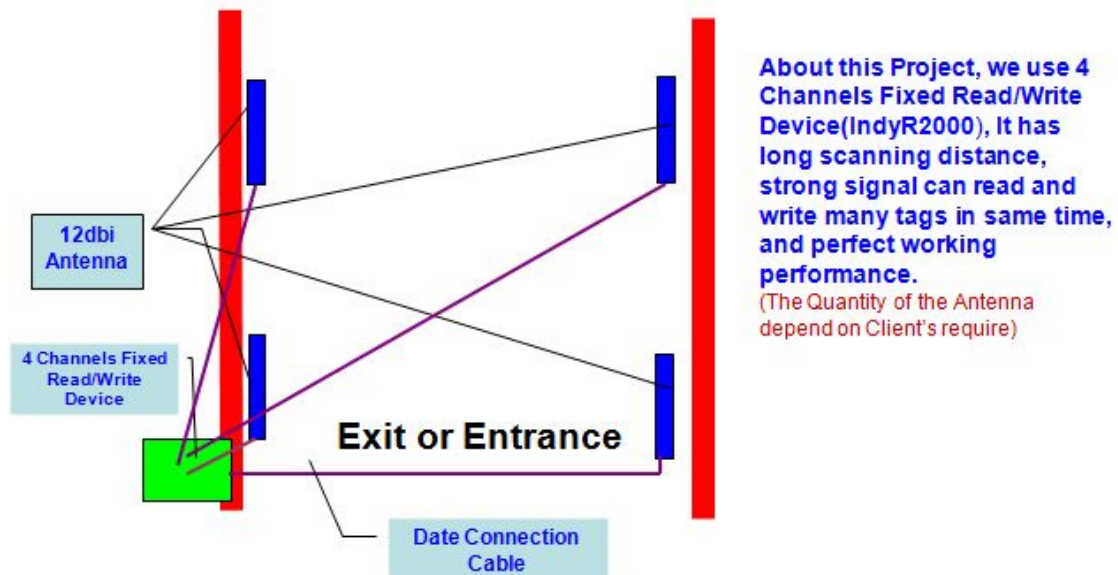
12dbi Antenna

4 Channels Fixed Read/Write Device

Exit or Entrance

Date Connection Cable

About this Project, we use 4 Channels Fixed Read/Write Device(IndyR2000), It has long scanning distance, strong signal can read and write many tags in same time, and perfect working performance.
(The Quantity of the Antenna depend on Client's require)